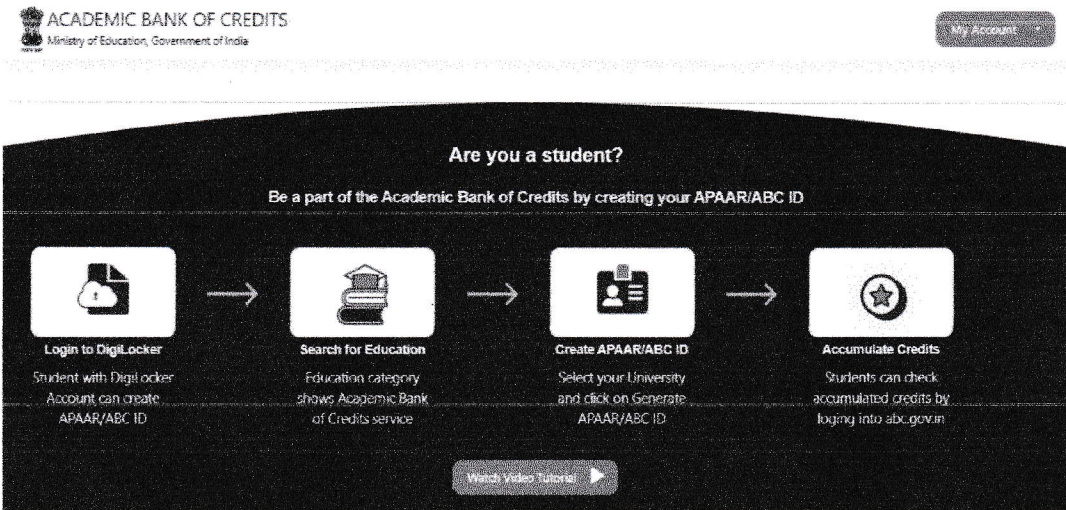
ACADEMIC BANK OF CREDITS
Ministry of Education, Government of India

My Account

Are you a student?

Be a part of the Academic Bank of Credits by creating your APAAR/ABC ID

Login to DigiLocker
Student with DigiLocker Account can create APAAR/ABC ID

Search for Education
Education category shows Academic Bank of Credits service

Create APAAR/ABC ID
Select your University and click on Generate APAAR/ABC ID

Accumulate Credits
Students can check accumulated credits by loging into abc.gov.in

Watch Video Tutorial